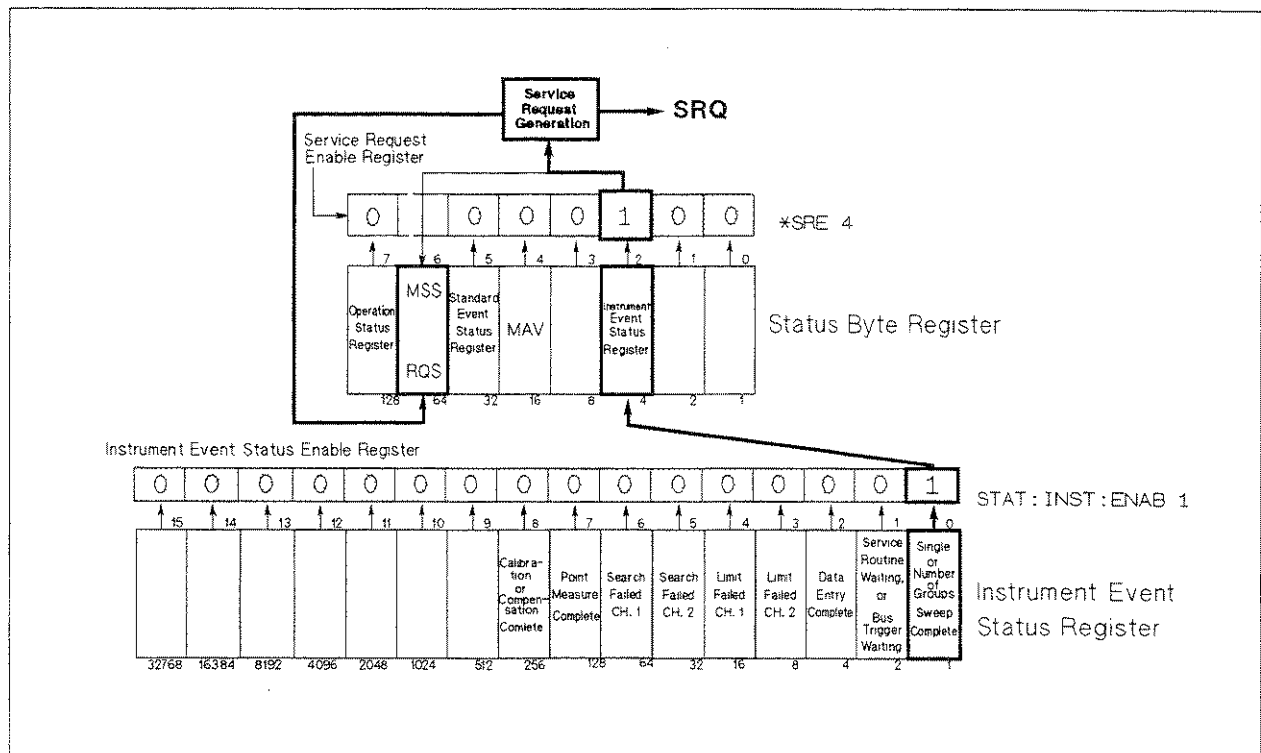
Service Request Generation

SRQ

Service Request Enable Register

| 0 | | 0 | 0 | 0 | 1 | 0 | 0 |
|---|---|---|---|---|---|---|---|

*SRE 4

7 6 5 4 3 2 1 0

| Operation Status Register | MSS RQS | Standard Event Status Register | MAV | | Instrument Event Status Register | | |
|---|---|---|---|---|---|---|---|
| 128 | 64 | 32 | 16 | 8 | 4 | 2 | 1 |

Status Byte Register

Instrument Event Status Enable Register

| 0 | 0 | 0 | 0 | 0 | 0 | 0 | 0 | 0 | 0 | 0 | 0 | 0 | 0 | 0 | 1 |
|---|---|---|---|---|---|---|---|---|---|---|---|---|---|---|---|

STAT:INST:ENAB 1

15 14 13 12 11 10 9 8 7 6 5 4 3 2 1 0

| | | | | | | | Calibration or Compensation Comlete | Point Measure Complete | Search Failed CH. 1 | Search Failed CH. 2 | Limit Failed CH. 1 | Limit Failed CH. 2 | Data Entry Complete | Service Routine Waiting, or Bus Trigger Waiting | Single or Number of Groups Sweep Complete |
|---|---|---|---|---|---|---|---|---|---|---|---|---|---|---|---|
| 32768 | 16384 | 8192 | 4096 | 2048 | 1024 | 512 | 256 | 128 | 64 | 32 | 16 | 8 | 4 | 2 | 1 |

Instrument Event Status Register